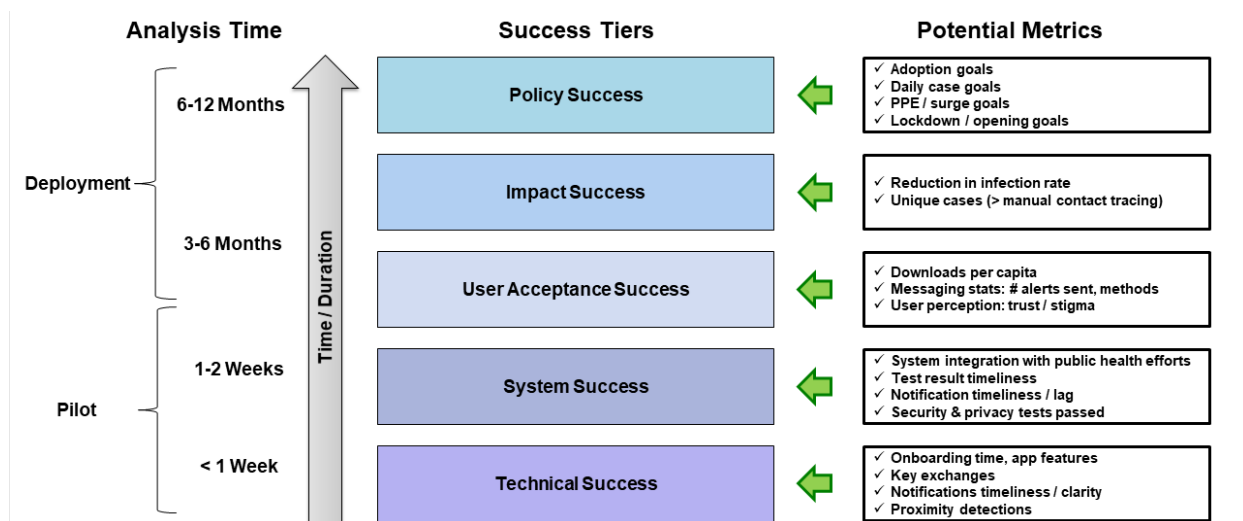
Analysis Time

Success Tiers

Potential Metrics

Deployment

6-12 Months

3-6 Months

Pilot

1-2 Weeks

< 1 Week

Time / Duration

Policy Success

✓ Adoption goals
✓ Daily case goals
✓ PPE / surge goals
✓ Lockdown / opening goals

Impact Success

✓ Reduction in infection rate
✓ Unique cases (> manual contact tracing)

User Acceptance Success

✓ Downloads per capita
✓ Messaging stats: # alerts sent, methods
✓ User perception: trust / stigma

System Success

✓ System integration with public health efforts
✓ Test result timeliness
✓ Notification timeliness / lag
✓ Security & privacy tests passed

Technical Success

✓ Onboarding time, app features
✓ Key exchanges
✓ Notifications timeliness / clarity
✓ Proximity detections